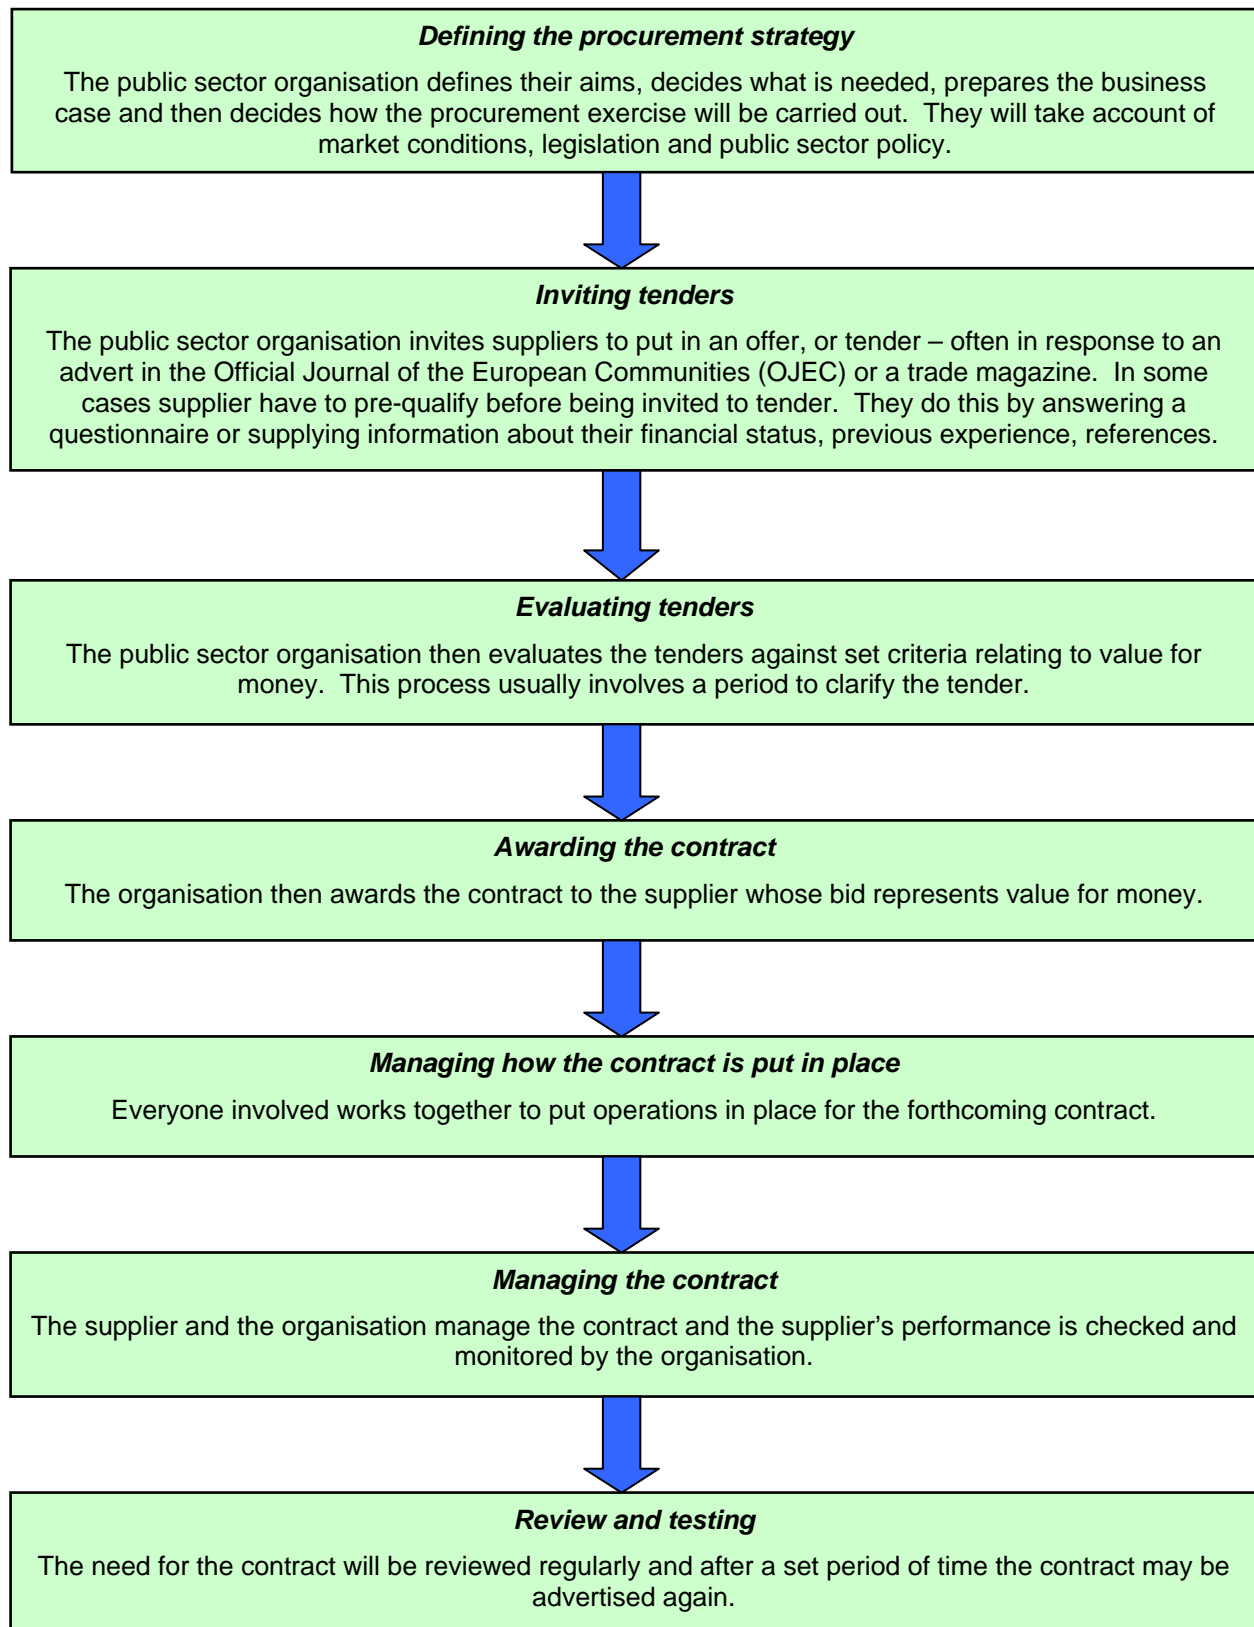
***Defining the procurement strategy***

The public sector organisation defines their aims, decides what is needed, prepares the business case and then decides how the procurement exercise will be carried out. They will take account of market conditions, legislation and public sector policy.

***Inviting tenders***

The public sector organisation invites suppliers to put in an offer, or tender – often in response to an advert in the Official Journal of the European Communities (OJEC) or a trade magazine. In some cases supplier have to pre-qualify before being invited to tender. They do this by answering a questionnaire or supplying information about their financial status, previous experience, references.

***Evaluating tenders***

The public sector organisation then evaluates the tenders against set criteria relating to value for money. This process usually involves a period to clarify the tender.

***Awarding the contract***

The organisation then awards the contract to the supplier whose bid represents value for money.

***Managing how the contract is put in place***

Everyone involved works together to put operations in place for the forthcoming contract.

***Managing the contract***

The supplier and the organisation manage the contract and the supplier's performance is checked and monitored by the organisation.

***Review and testing***

The need for the contract will be reviewed regularly and after a set period of time the contract may be advertised again.